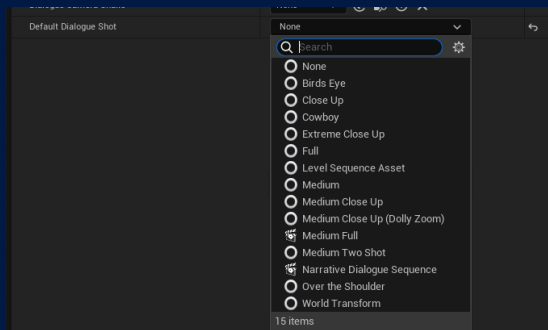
Default Dialogue Shot

None

Search

None
Birds Eye
Close Up
Cowboy
Extreme Close Up
Full
Level Sequence Asset
Medium
Medium Close Up
Medium Close Up (Dolly Zoom)
Medium Full
Medium Two Shot
Narrative Dialogue Sequence
Over the Shoulder
World Transform
15 items